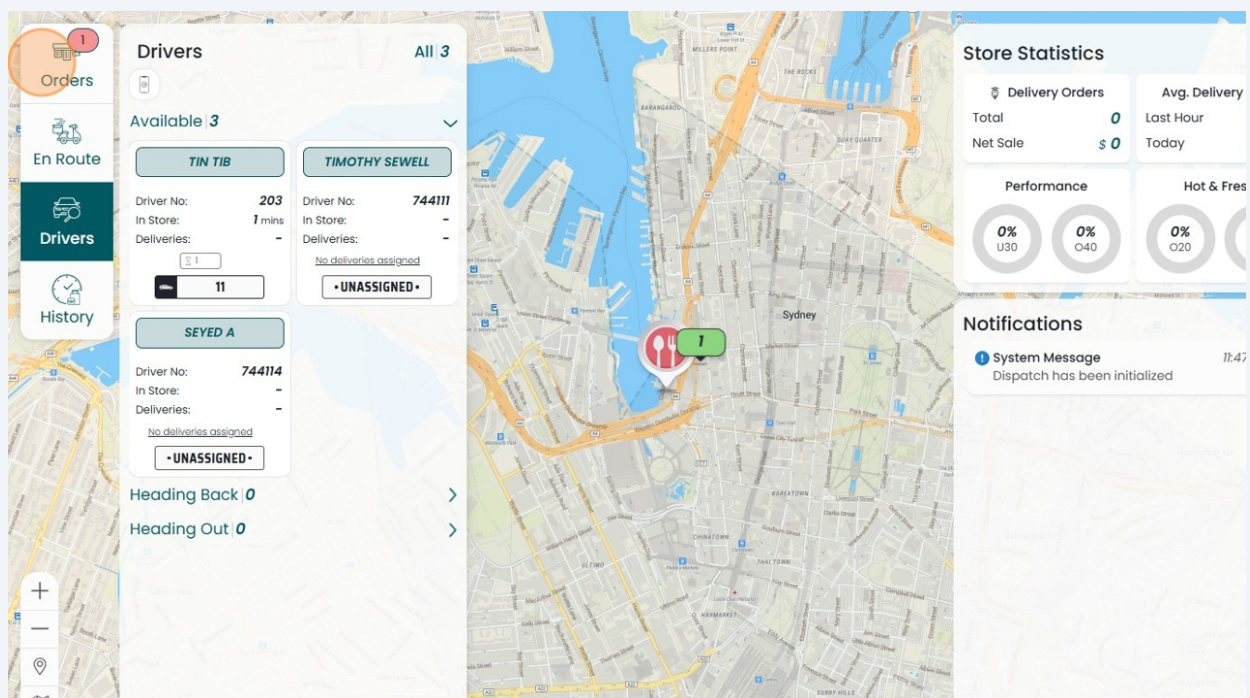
1
Orders
En Route
Drivers
History

Drivers
All 3
Available 3
TIN TIB
Driver No: 203
In Store: 1 mins
Deliveries: -
11
TIMOTHY SEWELL
Driver No: 744111
In Store: -
Deliveries: -
No deliveries assigned
• UNASSIGNED •
SEYED A
Driver No: 744114
In Store: -
Deliveries: -
No deliveries assigned
• UNASSIGNED •
Heading Back 0
Heading Out 0

+
−

1
Sydney

Store Statistics
Delivery Orders
Total 0
Net Sale $ 0
Avg. Delivery
Last Hour
Today
Performance
0% U30
0% O40
Hot & Fres
0% O20

Notifications
System Message 11:47
Dispatch has been initialized